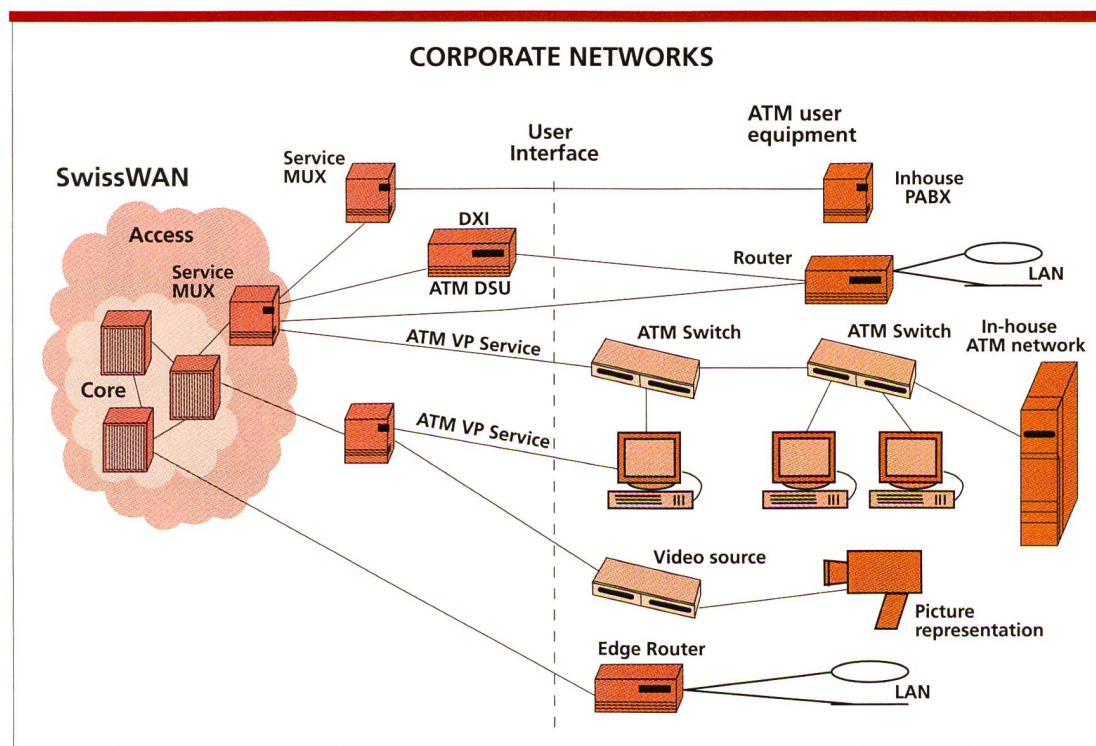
CORPORATE NETWORKS

SwissWAN

Access

Core

Service MUX

Service MUX

DXI

ATM DSU

User Interface

ATM user equipment

Inhouse PABX

Router

LAN

ATM VP Service

ATM Switch

ATM Switch

In-house ATM network

ATM VP Service

Video source

Picture representation

Edge Router

LAN